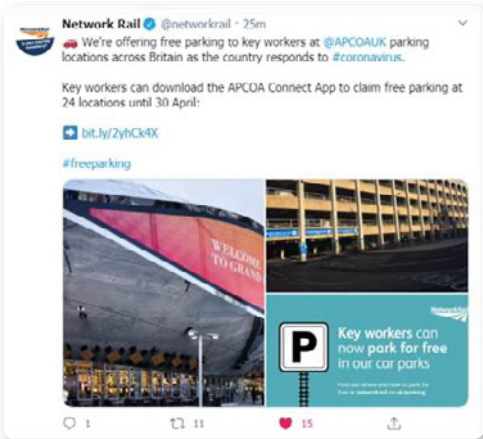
Network Rail @networkrail · 25m

🚗 We're offering free parking to key workers at @APCOAUK parking locations across Britain as the country responds to #coronavirus.

Key workers can download the APCOA Connect App to claim free parking at 24 locations until 30 April:

➡️ bit.ly/2yhCk4X

#freeparking

WELCOME TO GRAND

P

Key workers can now park for free in our car parks

Find out where and how to park for free at networkrail.co.uk/parking

1 11 15